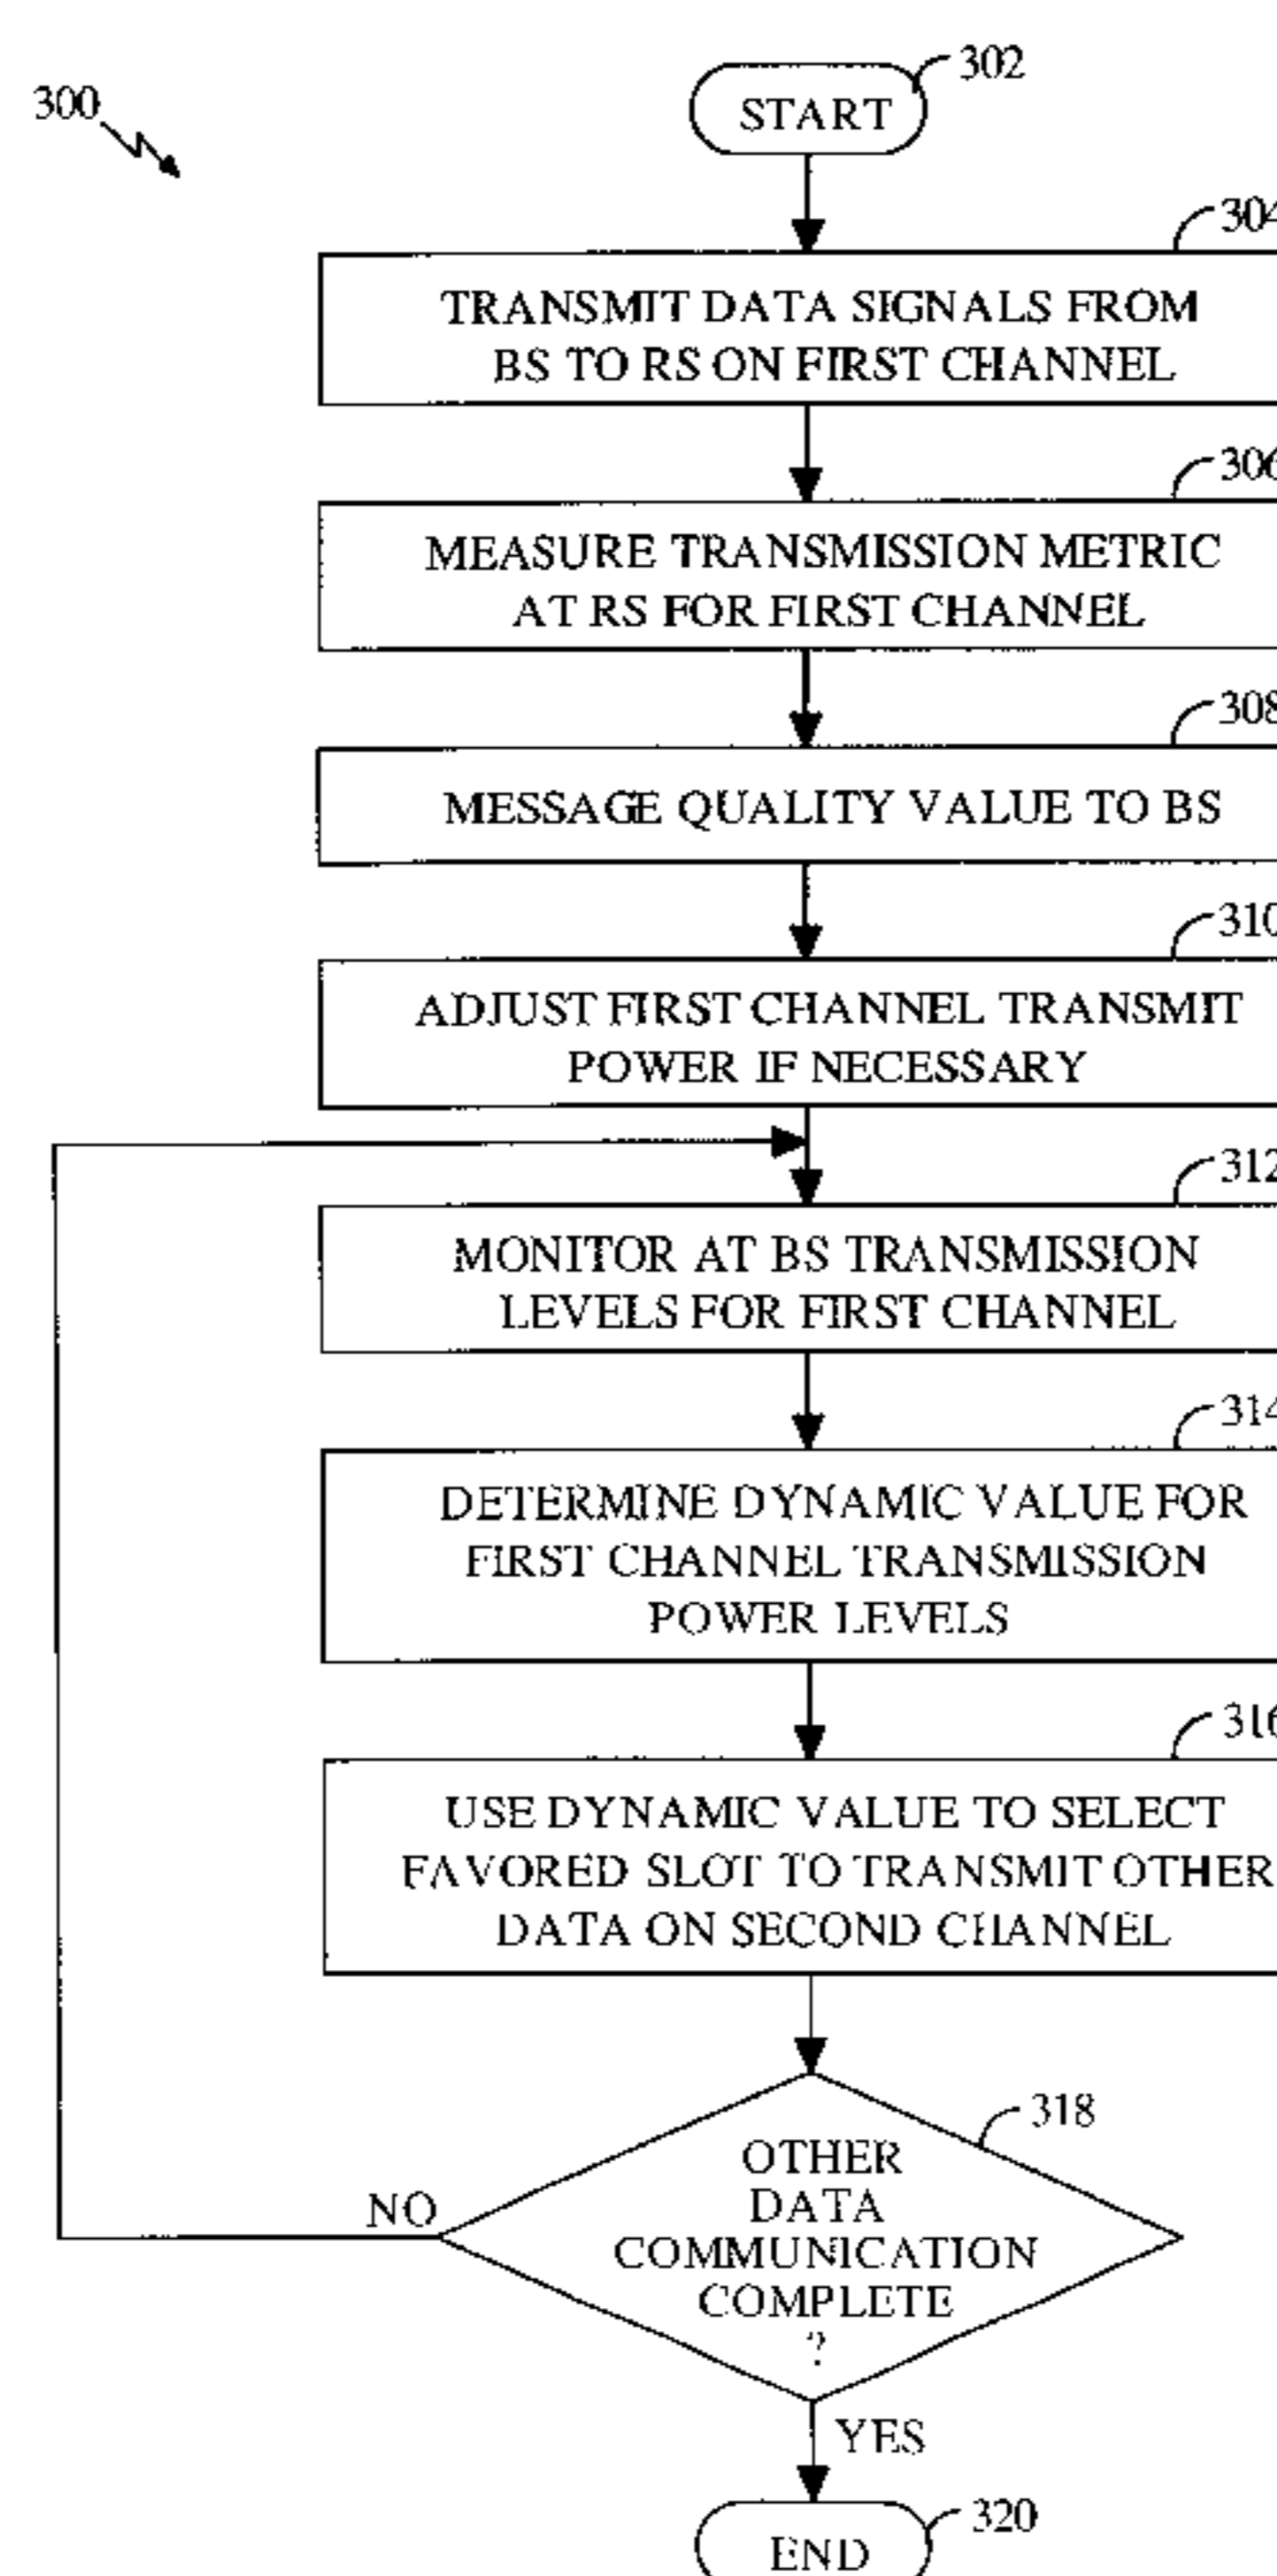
300

302

START

304

TRANSMIT DATA SIGNALS FROM BS TO RS ON FIRST CHANNEL

306

MEASURE TRANSMISSION METRIC AT RS FOR FIRST CHANNEL

308

MESSAGE QUALITY VALUE TO BS

310

ADJUST FIRST CHANNEL TRANSMIT POWER IF NECESSARY

312

MONITOR AT BS TRANSMISSION LEVELS FOR FIRST CHANNEL

314

DETERMINE DYNAMIC VALUE FOR FIRST CHANNEL TRANSMISSION POWER LEVELS

316

USE DYNAMIC VALUE TO SELECT FAVORED SLOT TO TRANSMIT OTHER DATA ON SECOND CHANNEL

318

OTHER DATA COMMUNICATION COMPLETE ?

NO

YES

320

END